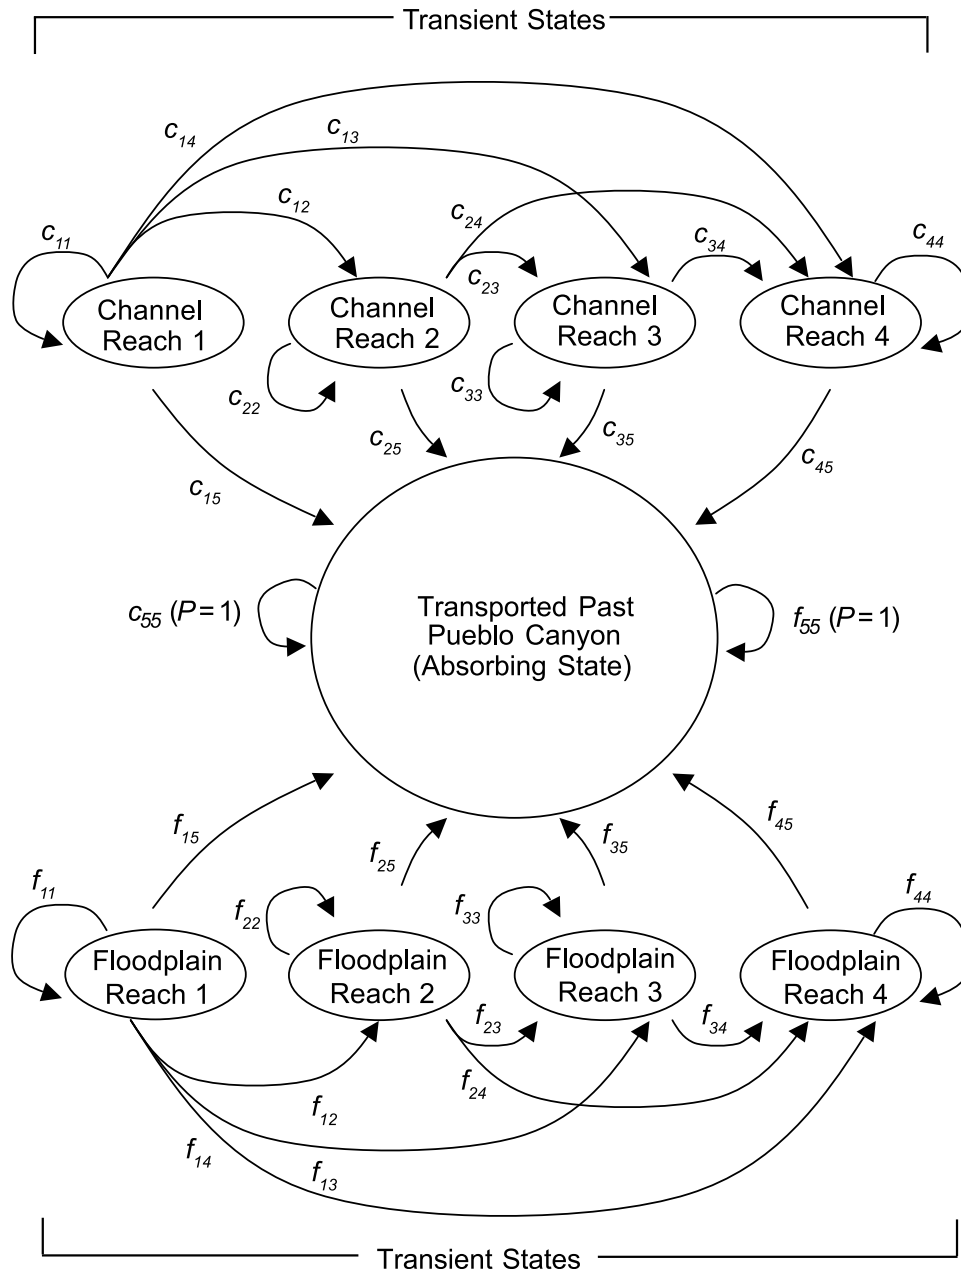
Transient States

$c_{14}$
$c_{13}$
$c_{12}$
$c_{11}$
$c_{24}$
$c_{23}$
$c_{34}$
$c_{44}$

Channel Reach 1
Channel Reach 2
Channel Reach 3
Channel Reach 4

$c_{22}$
$c_{33}$
$c_{25}$
$c_{35}$
$c_{15}$
$c_{45}$

$c_{55}$ ($P = 1$)

Transported Past Pueblo Canyon (Absorbing State)

$f_{55}$ ($P = 1$)

$f_{15}$
$f_{25}$
$f_{35}$
$f_{45}$
$f_{11}$
$f_{22}$
$f_{33}$
$f_{44}$

Floodplain Reach 1
Floodplain Reach 2
Floodplain Reach 3
Floodplain Reach 4

$f_{23}$
$f_{34}$
$f_{24}$
$f_{12}$
$f_{14}$
$f_{13}$

Transient States